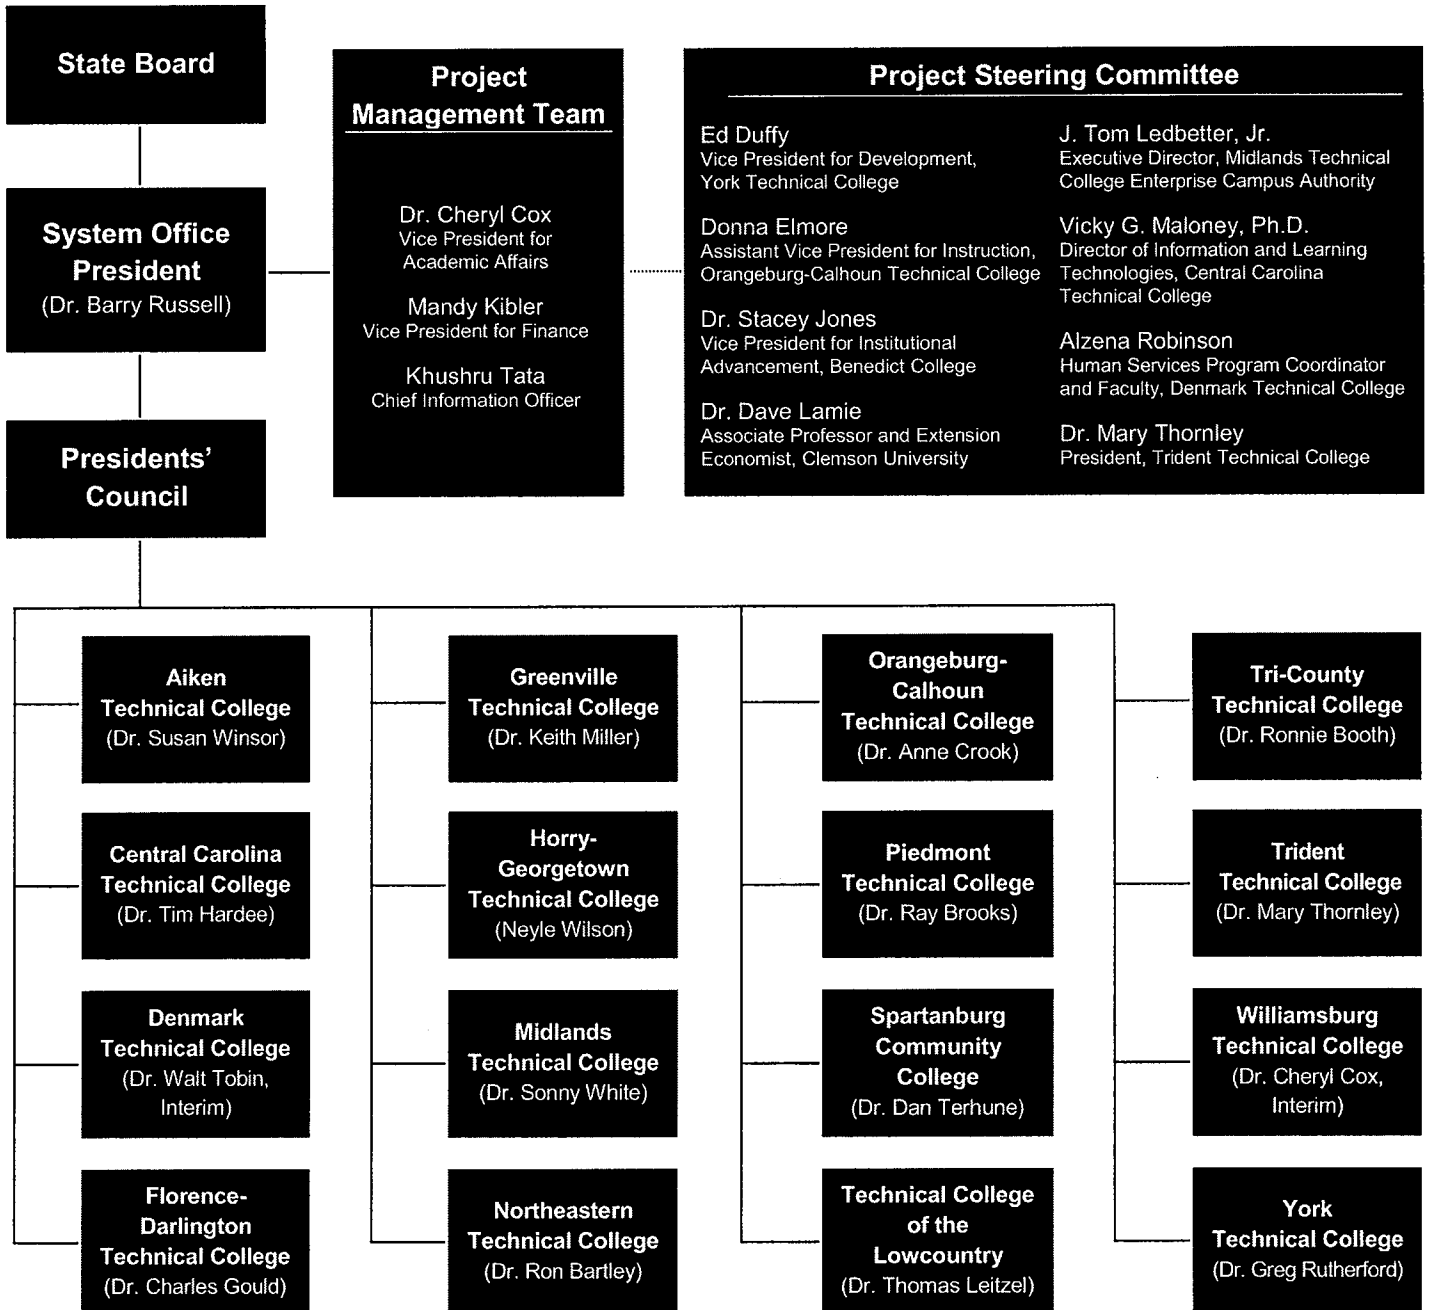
State Board

System Office President
(Dr. Barry Russell)

Presidents' Council

Project Management Team

Dr. Cheryl Cox
Vice President for Academic Affairs

Mandy Kibler
Vice President for Finance

Khushru Tata
Chief Information Officer

Project Steering Committee

Ed Duffy
Vice President for Development, York Technical College

Donna Elmore
Assistant Vice President for Instruction, Orangeburg-Calhoun Technical College

Dr. Stacey Jones
Vice President for Institutional Advancement, Benedict College

Dr. Dave Lamie
Associate Professor and Extension Economist, Clemson University

J. Tom Ledbetter, Jr.
Executive Director, Midlands Technical College Enterprise Campus Authority

Vicky G. Maloney, Ph.D.
Director of Information and Learning Technologies, Central Carolina Technical College

Alzena Robinson
Human Services Program Coordinator and Faculty, Denmark Technical College

Dr. Mary Thornley
President, Trident Technical College

Aiken Technical College
(Dr. Susan Winsor)

Central Carolina Technical College
(Dr. Tim Hardee)

Denmark Technical College
(Dr. Walt Tobin, Interim)

Florence-Darlington Technical College
(Dr. Charles Gould)

Greenville Technical College
(Dr. Keith Miller)

Horry-Georgetown Technical College
(Neyle Wilson)

Midlands Technical College
(Dr. Sonny White)

Northeastern Technical College
(Dr. Ron Bartley)

Orangeburg-Calhoun Technical College
(Dr. Anne Crook)

Piedmont Technical College
(Dr. Ray Brooks)

Spartanburg Community College
(Dr. Dan Terhune)

Technical College of the Lowcountry
(Dr. Thomas Leitzel)

Tri-County Technical College
(Dr. Ronnie Booth)

Trident Technical College
(Dr. Mary Thornley)

Williamsburg Technical College
(Dr. Cheryl Cox, Interim)

York Technical College
(Dr. Greg Rutherford)